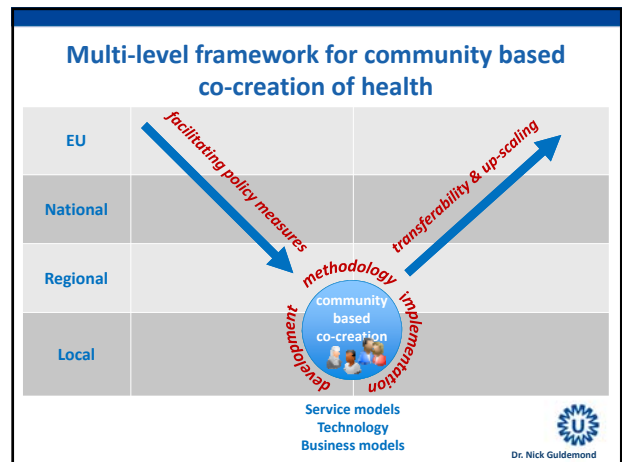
Multi-level framework for community based co-creation of health

EU

National

Regional

Local

facilitating policy measures

transferability & up-scaling

methodology

implementation

development

community based co-creation

Service models
Technology
Business models

Dr. Nick Guldemond